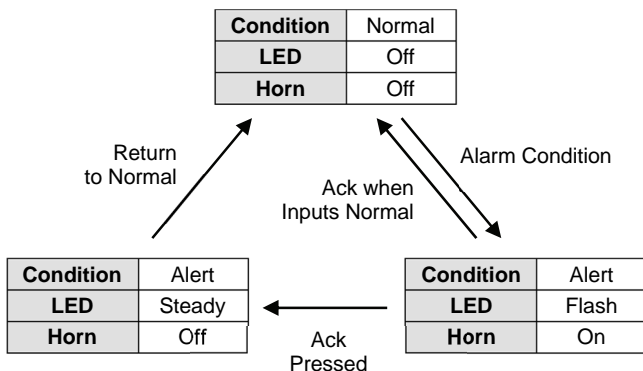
| Condition | Normal |
|---|---|
| LED | Off |
| Horn | Off |

Return to Normal

Alarm Condition

Ack when Inputs Normal

| Condition | Alert |
|---|---|
| LED | Steady |
| Horn | Off |

Ack Pressed

| Condition | Alert |
|---|---|
| LED | Flash |
| Horn | On |